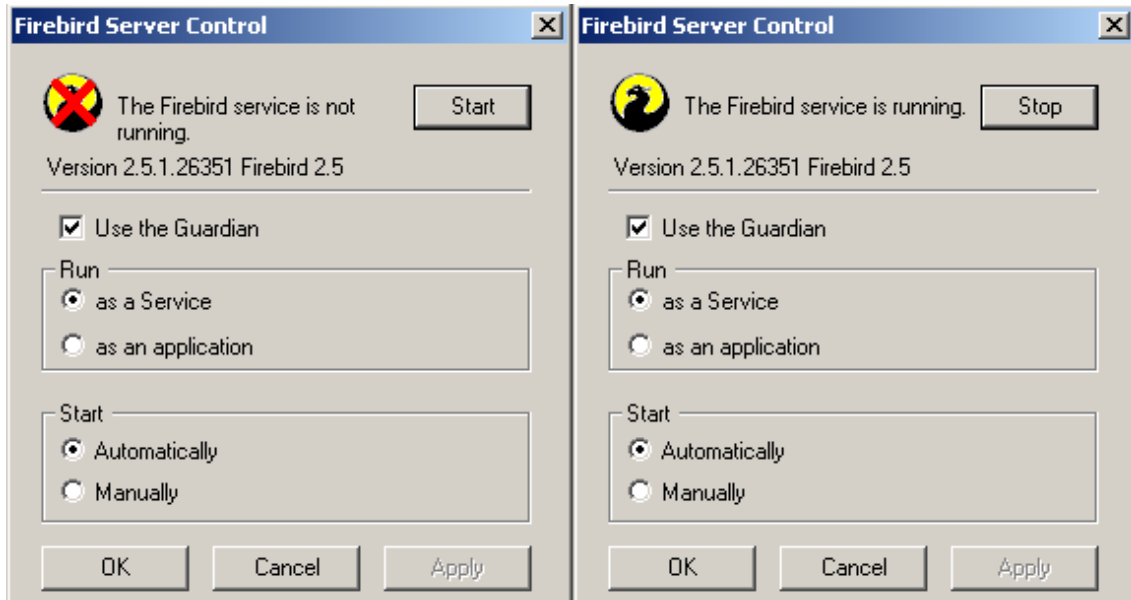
Firebird Server Control

The Firebird service is not running.

Start

Version 2.5.1.26351 Firebird 2.5

Use the Guardian

Run

as a Service

as an application

Start

Automatically

Manually

OK

Cancel

Apply

Firebird Server Control

The Firebird service is running.

Stop

Version 2.5.1.26351 Firebird 2.5

Use the Guardian

Run

as a Service

as an application

Start

Automatically

Manually

OK

Cancel

Apply